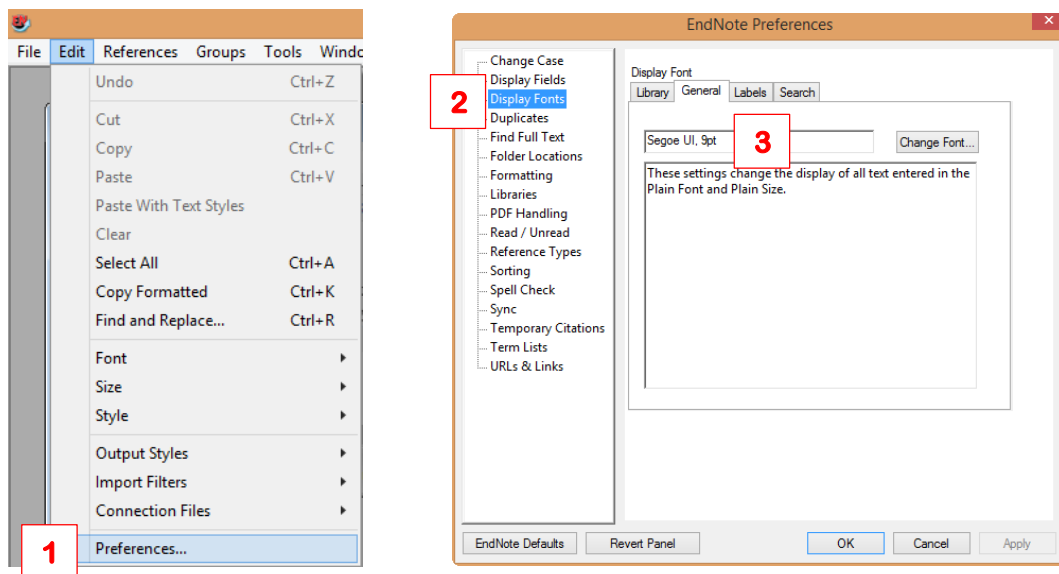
File Edit References Groups Tools Windo

Undo Ctrl+Z
Cut Ctrl+X
Copy Ctrl+C
Paste Ctrl+V
Paste With Text Styles
Clear
Select All Ctrl+A
Copy Formatted Ctrl+K
Find and Replace... Ctrl+R
Font
Size
Style
Output Styles
Import Filters
Connection Files
Preferences...

1

EndNote Preferences

Change Case
Display Fields
Display Fonts
Duplicates
Find Full Text
Folder Locations
Formatting
Libraries
PDF Handling
Read / Unread
Reference Types
Sorting
Spell Check
Sync
Temporary Citations
Term Lists
URLs & Links

2

Display Font
Library General Labels Search

Segoe UI, 9pt

3

Change Font...

These settings change the display of all text entered in the Plain Font and Plain Size.

EndNote Defaults Revert Panel OK Cancel Apply